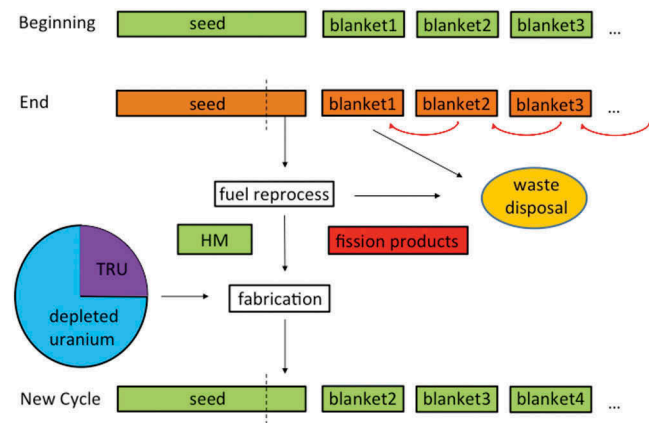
Beginning

seed

blanket1

blanket2

blanket3

...

End

seed

blanket1

blanket2

blanket3

...

fuel reprocess

waste disposal

HM

fission products

TRU

depleted uranium

fabrication

New Cycle

seed

blanket2

blanket3

blanket4

...